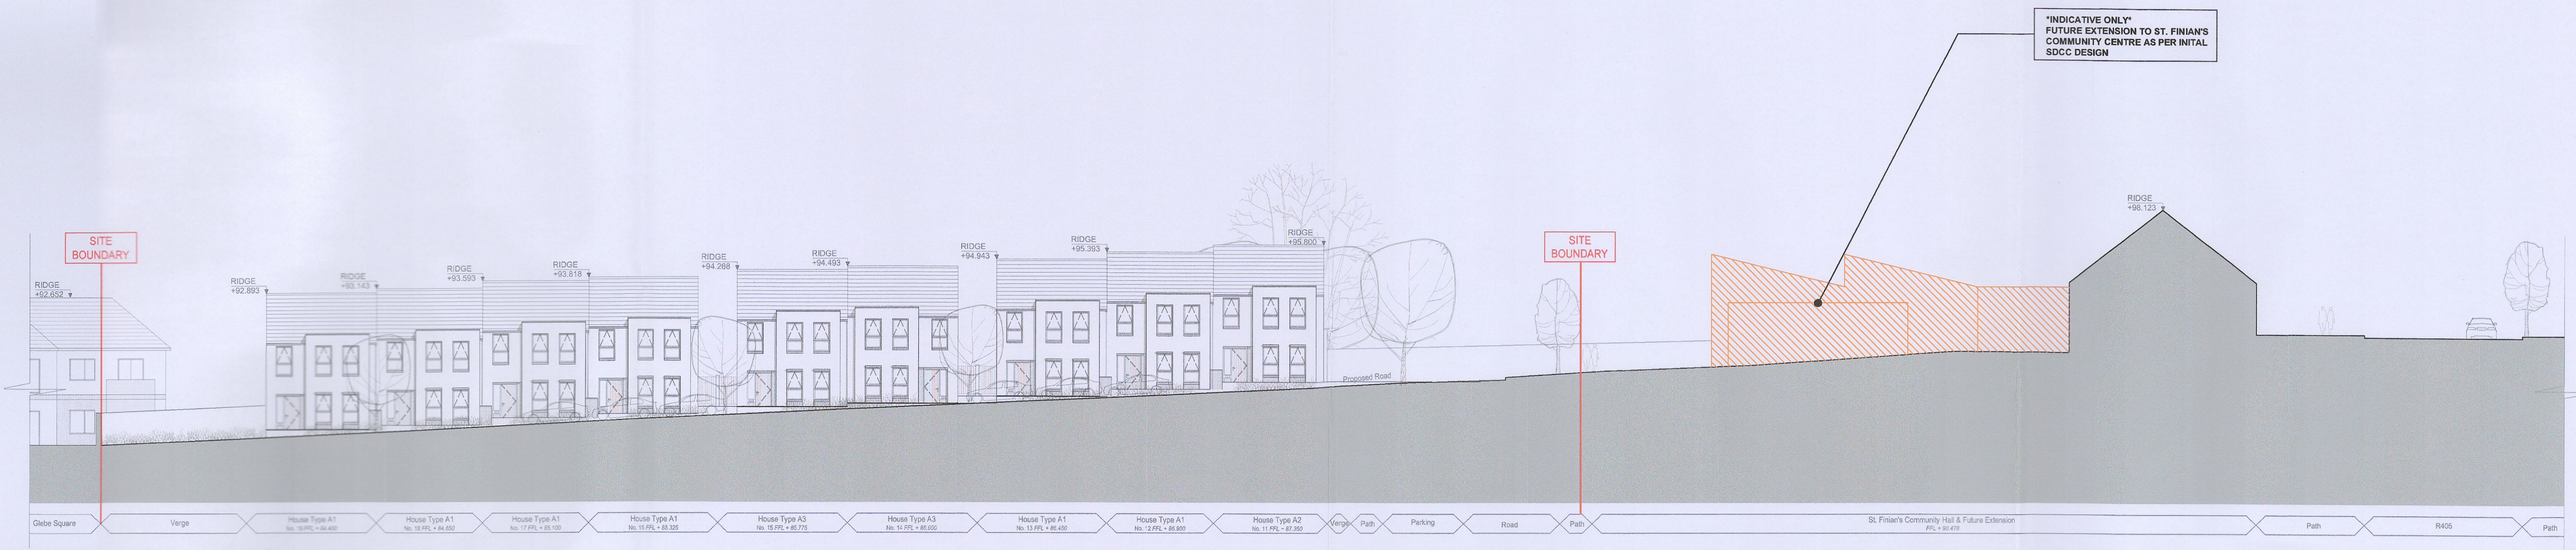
*INDICATIVE ONLY*
FUTURE EXTENSION TO ST. FINIAN'S COMMUNITY CENTRE AS PER INITAL SDCC DESIGN

SITE BOUNDARY

SITE BOUNDARY

RIDGE +92.652

RIDGE +92.893

RIDGE +93.143

RIDGE +93.593

RIDGE +93.818

RIDGE +94.268

RIDGE +94.493

RIDGE +94.943

RIDGE +95.393

RIDGE +95.800

RIDGE +98.123

Proposed Road

Glebe Square | Verge | House Type A1 No. 19 FFL = 84.400 | House Type A1 No. 18 FFL = 84.650 | House Type A1 No. 17 FFL = 85.100 | House Type A1 No. 16 FFL = 85.325 | House Type A3 No. 15 FFL = 85.775 | House Type A3 No. 14 FFL = 86.000 | House Type A1 No. 13 FFL = 86.450 | House Type A1 No. 12 FFL = 86.900 | House Type A2 No. 11 FFL = 87.350 | Verge | Path | Parking | Road | Path | St. Finian's Community Hall & Future Extension FFL = 90.470 | Path | R405 | Path